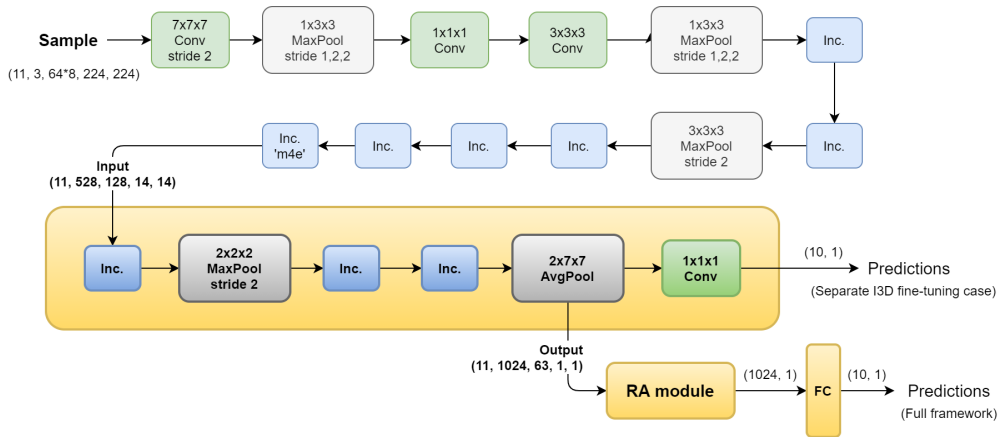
Sample
(11, 3, 64*8, 224, 224)

7x7x7
Conv
stride 2

1x3x3
MaxPool
stride 1,2,2

1x1x1
Conv

3x3x3
Conv

1x3x3
MaxPool
stride 1,2,2

Inc.

Inc.

3x3x3
MaxPool
stride 2

Inc.

Inc.

Inc.

Inc.
'm4e'

Input
(11, 528, 128, 14, 14)

Inc.

2x2x2
MaxPool
stride 2

Inc.

Inc.

2x7x7
AvgPool

1x1x1
Conv

(10, 1)

Predictions
(Separate I3D fine-tuning case)

Output
(11, 1024, 63, 1, 1)

RA module

(1024, 1)

FC

(10, 1)

Predictions
(Full framework)